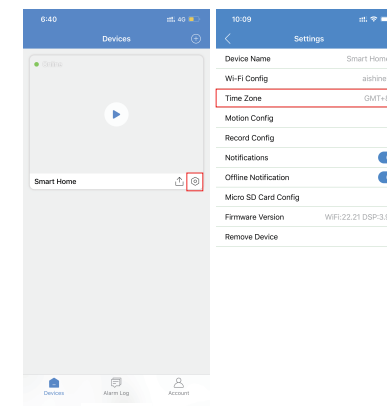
6:40
4G
Devices
Online
Smart Home
Devices
Alarm Log
Account

10:09
Settings
Device Name
Smart Home
Wi-Fi Config
aishine
Time Zone
GMT+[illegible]
Motion Config
Record Config
Notifications
Offline Notification
Micro SD Card Config
Firmware Version
WiFi:22.21 DSP:3.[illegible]
Remove Device